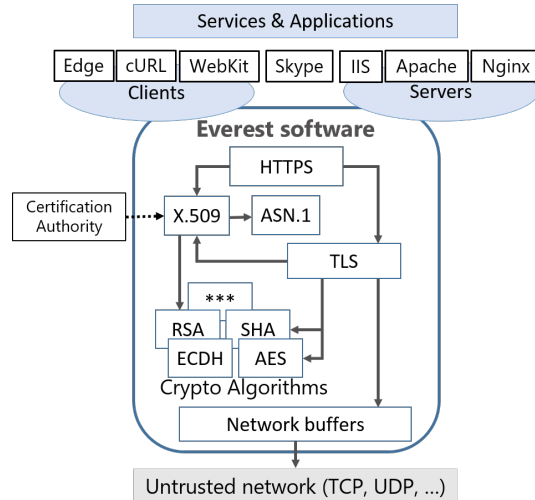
Services & Applications

Edge
cURL
WebKit
Skype
Clients

IIS
Apache
Nginx
Servers

Everest software

HTTPS

Certification Authority

X.509
ASN.1

TLS

***
RSA
SHA
ECDH
AES
Crypto Algorithms

Network buffers

Untrusted network (TCP, UDP, …)